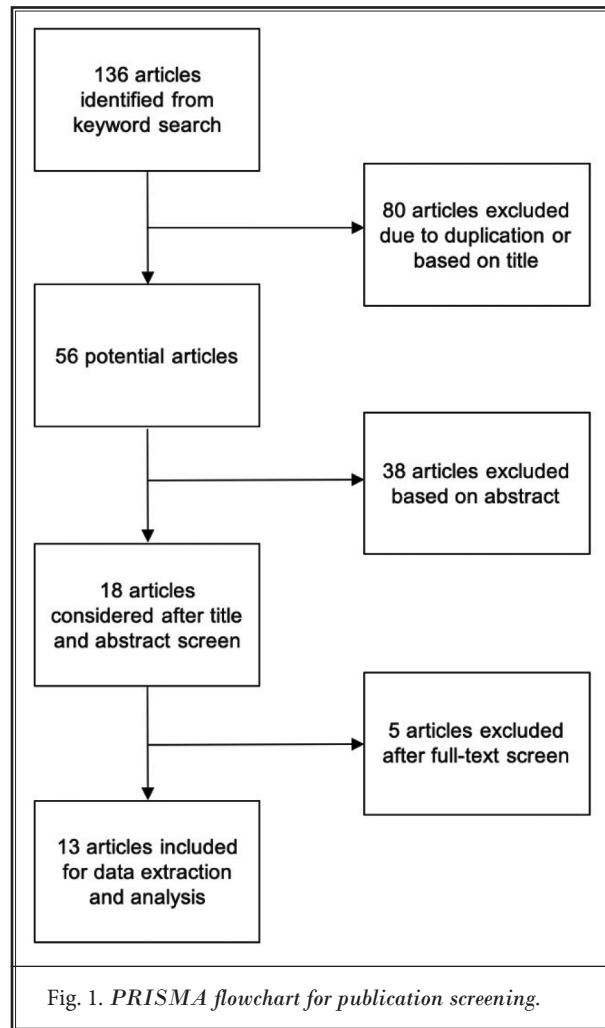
136 articles identified from keyword search

80 articles excluded due to duplication or based on title

56 potential articles

38 articles excluded based on abstract

18 articles considered after title and abstract screen

5 articles excluded after full-text screen

13 articles included for data extraction and analysis

Fig. 1. PRISMA flowchart for publication screening.